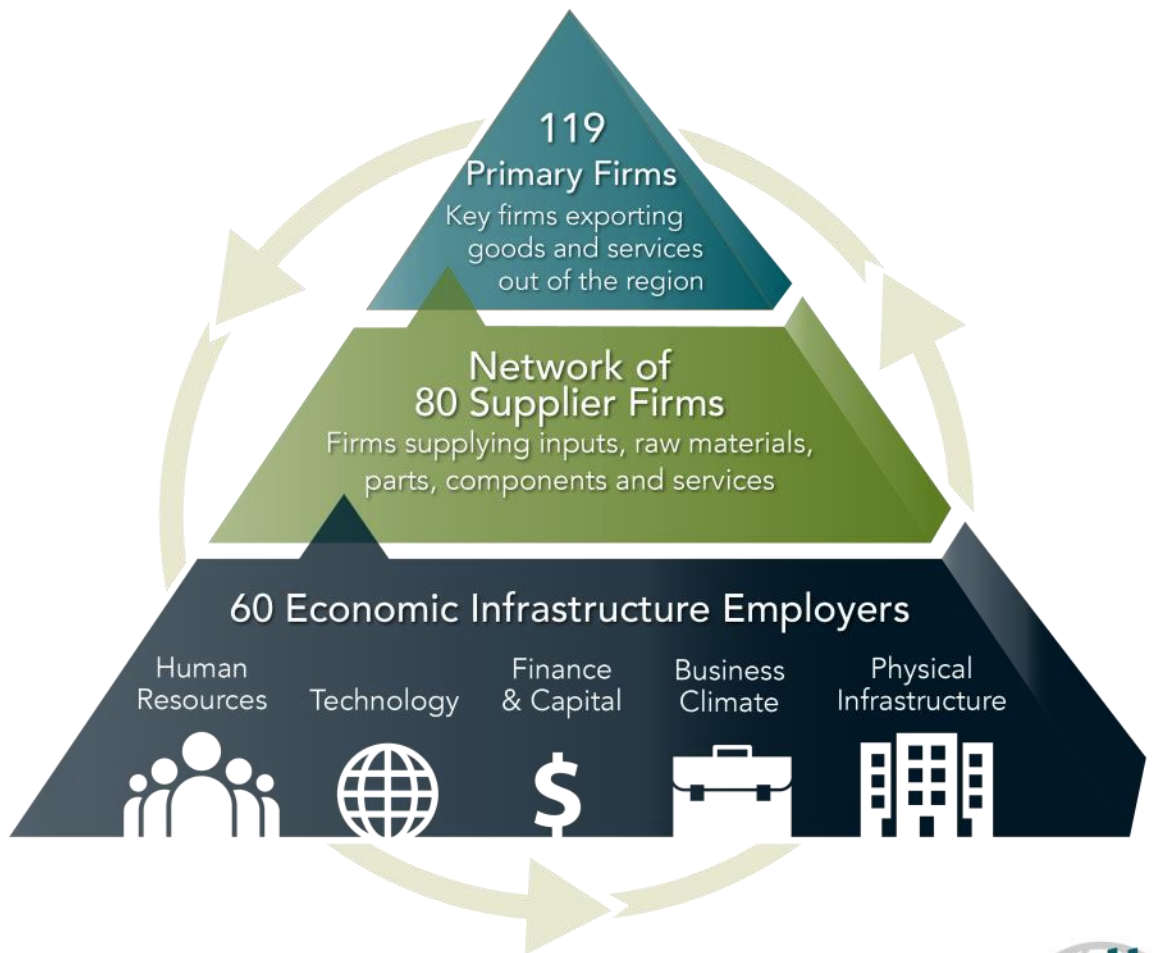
119
Primary Firms
Key firms exporting goods and services out of the region

Network of 80 Supplier Firms
Firms supplying inputs, raw materials, parts, components and services

60 Economic Infrastructure Employers

Human Resources

Technology

Finance & Capital

Business Climate

Physical Infrastructure